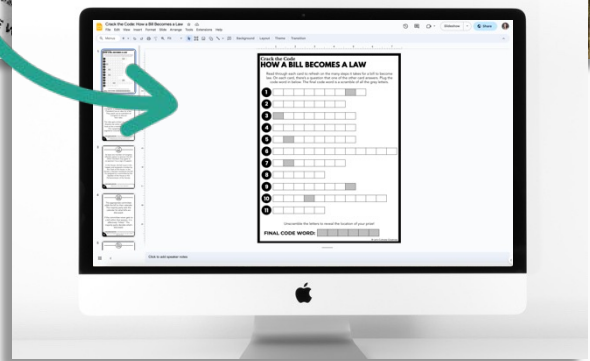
Crack the Code: How a Bill Becomes a Law

File Edit View Insert Format Slide Arrange Tools Extensions Help

Slideshow

Share

Background Layout Theme Transition

Crack the Code
HOW A BILL BECOMES A LAW

Read through each card to attack on the many steps it takes for a bill to become law. On each card, there is a question that one of the other card answers. Plug the code word in below. The final code word is a scramble of all the grey letters.

1
2
3
4
5
6
7
8
9
10
11

Unscramble the letters to reveal the location of your prize!

FINAL CODE WORD:

Click to add speaker notes